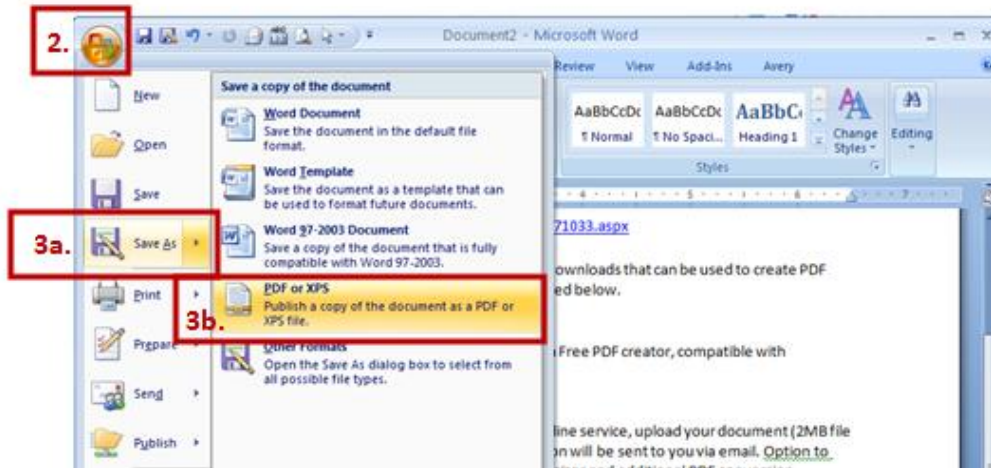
2.

Document2 - Microsoft Word

Review View Add-Ins Avery

New

Open

Save

3a.

Save As

Print

Prepare

Send

Publish

Save a copy of the document

Word Document
Save the document in the default file format.

Word Template
Save the document as a template that can be used to format future documents.

Word 97-2003 Document
Save a copy of the document that is fully compatible with Word 97-2003.

PDF or XPS
Publish a copy of the document as a PDF or XPS file.

3b.

Other Formats
Open the Save As dialog box to select from all possible file types.

AaBbCcDc
¶ Normal

AaBbCcDc
¶ No Spaci...

AaBbC
Heading 1

Change Styles

Editing

Styles

71033.aspx

ownloads that can be used to create PDF ed below.

Free PDF creator, compatible with

line service, upload your document (2MB file on will be sent to you via email. Option to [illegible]